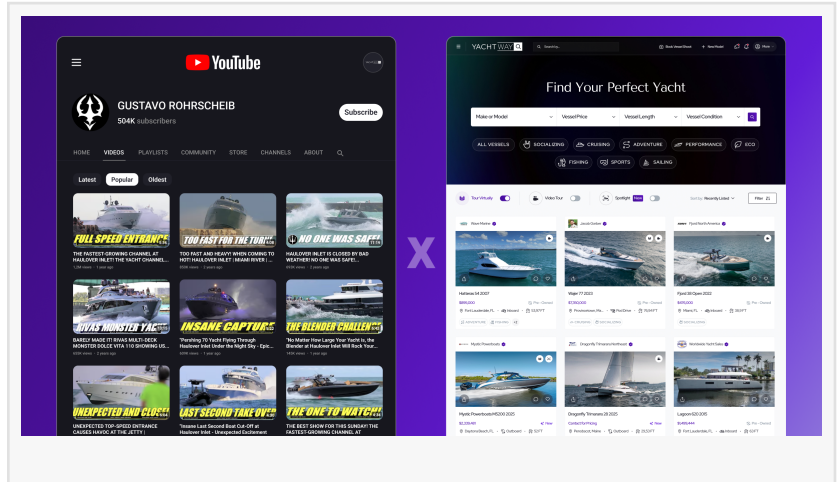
YouTube

GUSTAVO ROHRSCHEIB
504K subscribers
Subscribe

HOME VIDEOS PLAYLISTS COMMUNITY STORE CHANNELS ABOUT

Latest Popular Oldest

FULL SPEED ENTRANCE
THE FASTEST-GROWING CHANNEL AT HAULOVER INLET! THE YACHT CHANNEL...

TOO FAST FOR THE TURN
TOO FAST AND HEAVY! WHEN COMING TO HOT! HAULOVER INLET | MIAMI RIVER |...

NO ONE WAS SAFE
HAULOVER INLET IS CLOSED BY BAD WEATHER! NO ONE WAS SAFE!...

RIVAS MONSTER YAC
BARELY MADE IT! RIVAS MULTI-DECK MONSTER DOLCE VITA 110 SHOWING US...

INSANE CAPTURE
"Porshing 70 Yacht Flying Through Haulover Inlet Under the Night Sky - Epic...

THE BLENDER CHALLEN
"No Matter How Large Your Yacht is, the Blender at Haulover Inlet Will Rock Your...

UNEXPECTED AND CLOSE
UNEXPECTED TOP-SPEED ENTRANCE CAUSES HAVOC AT THE JETTY |

LAST SECOND TAKE OVER
"Insane Last Second Boat Cut-Off at Haulover Inlet - Unexpected Excitement

THE ONE TO WATCH
THE BEST SHOW FOR THIS SUNDAY! THE FASTEST-GROWING CHANNEL AT

X

YACHT WAY

Find Your Perfect Yacht

Make or Model Vessel Price Vessel Length Vessel Condition

ALL VESSELS SOCIALIZING CRUISING ADVENTURE PERFORMANCE ECO FISHING SPORTS SAILING

Tour Virtually Video Tour Spotlight Filter

Hatteras 54 2007
Vision 77 2023
Fjord 39 Open 2022
Mystic Powerboats M5200 2025
Dragonfly Trimarans 28 2025
Lagoon 620 2015